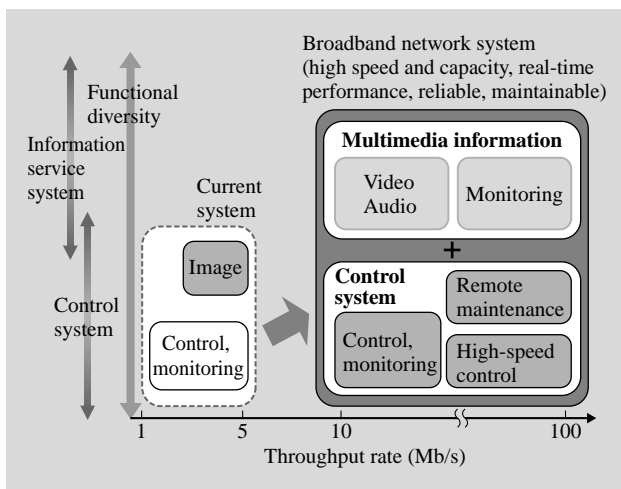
Broadband network system
(high speed and capacity, real-time performance, reliable, maintainable)

Functional diversity

Information service system

Control system

Current system

Image

Control, monitoring

Multimedia information

Video
Audio

Monitoring

+

Control system

Remote maintenance

Control, monitoring

High-speed control

1
5
10
100

Throughput rate (Mb/s)